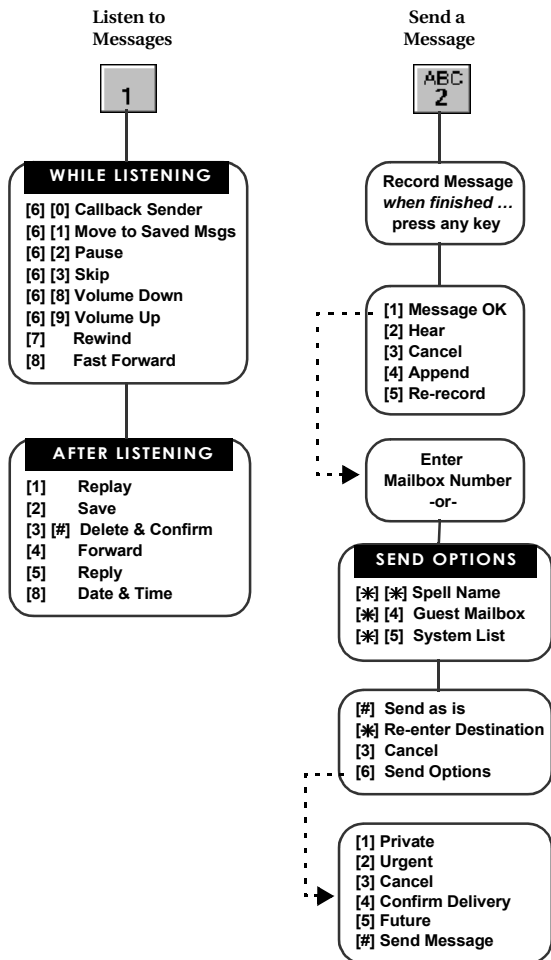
Listen to Messages

1

WHILE LISTENING

[6] [0] Callback Sender
[6] [1] Move to Saved Msgs
[6] [2] Pause
[6] [3] Skip
[6] [8] Volume Down
[6] [9] Volume Up
[7] Rewind
[8] Fast Forward

AFTER LISTENING

[1] Replay
[2] Save
[3] [#] Delete & Confirm
[4] Forward
[5] Reply
[8] Date & Time

Send a Message

ABC 2

Record Message *when finished …* press any key

[1] Message OK
[2] Hear
[3] Cancel
[4] Append
[5] Re-record

Enter Mailbox Number -or-

SEND OPTIONS

[✱] [✱] Spell Name
[✱] [4] Guest Mailbox
[✱] [5] System List

[#] Send as is
[✱] Re-enter Destination
[3] Cancel
[6] Send Options

[1] Private
[2] Urgent
[3] Cancel
[4] Confirm Delivery
[5] Future
[#] Send Message